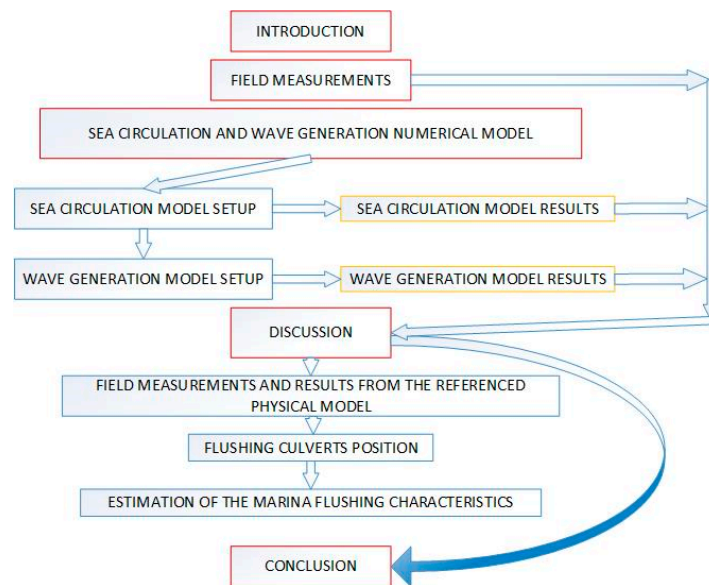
INTRODUCTION

FIELD MEASUREMENTS

SEA CIRCULATION AND WAVE GENERATION NUMERICAL MODEL

SEA CIRCULATION MODEL SETUP

SEA CIRCULATION MODEL RESULTS

WAVE GENERATION MODEL SETUP

WAVE GENERATION MODEL RESULTS

DISCUSSION

FIELD MEASUREMENTS AND RESULTS FROM THE REFERENCED PHYSICAL MODEL

FLUSHING CULVERTS POSITION

ESTIMATION OF THE MARINA FLUSHING CHARACTERISTICS

CONCLUSION